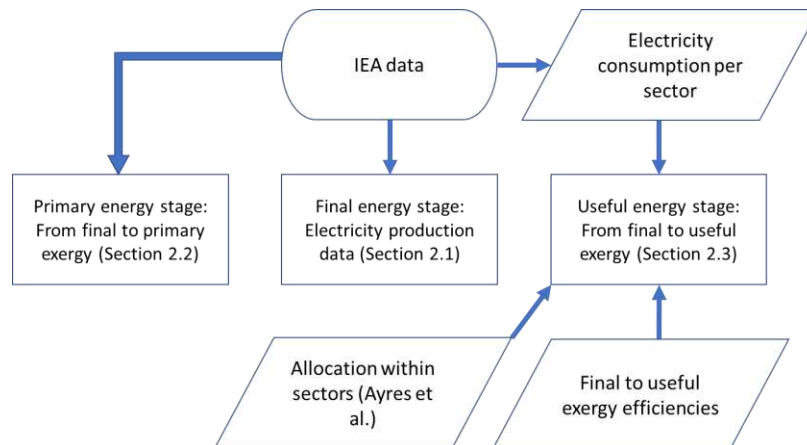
IEA data

Electricity consumption per sector

Primary energy stage: From final to primary exergy (Section 2.2)

Final energy stage: Electricity production data (Section 2.1)

Useful energy stage: From final to useful exergy (Section 2.3)

Allocation within sectors (Ayres et al.)

Final to useful exergy efficiencies